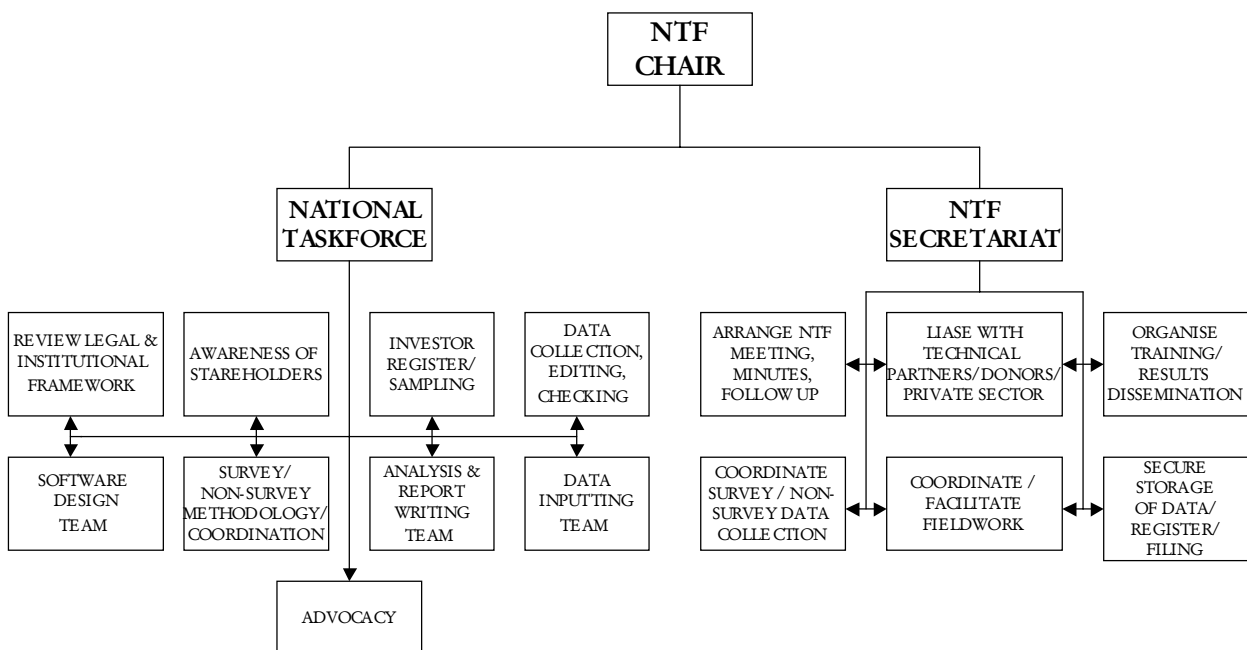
NTF CHAIR

NATIONAL TASKFORCE

NTF SECRETARIAT

REVIEW LEGAL & INSTITUTIONAL FRAMEWORK

AWARENESS OF STAREHOLDERS

INVESTOR REGISTER/ SAMPLING

DATA COLLECTION, EDITING, CHECKING

SOFTWARE DESIGN TEAM

SURVEY/ NON-SURVEY METHODOLOGY/ COORDINATION

ANALYSIS & REPORT WRITING TEAM

DATA INPUTTING TEAM

ADVOCACY

ARRANGE NTF MEETING, MINUTES, FOLLOW UP

LIASE WITH TECHNICAL PARTNERS/DONORS/ PRIVATE SECTOR

ORGANISE TRAINING/ RESULTS DISSEMINATION

COORDINATE SURVEY / NON-SURVEY DATA COLLECTION

COORDINATE / FACILITATE FIELDWORK

SECURE STORAGE OF DATA/ REGISTER/ FILING